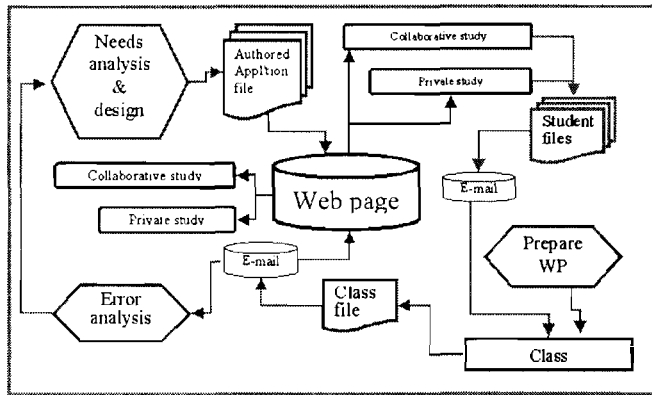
Needs analysis & design

Authored Appl'tion file

Collaborative study

Private study

Student files

Collaborative study

Private study

Web page

E-mail

Prepare WP

E-mail

Error analysis

Class file

Class